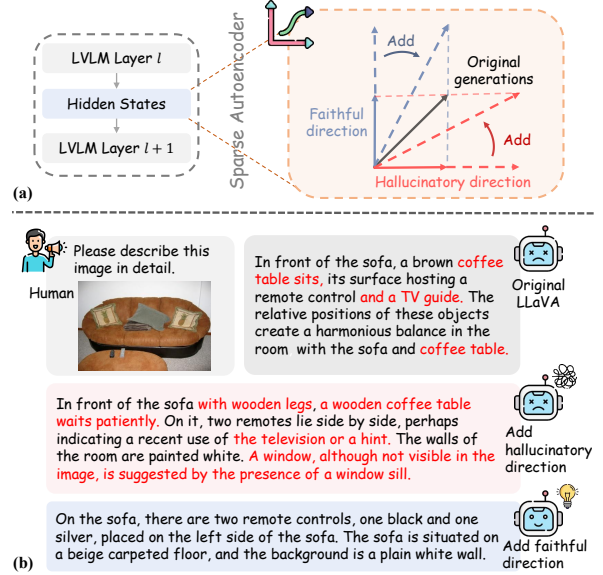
LVLM Layer $l$

Hidden States

LVLM Layer $l+1$

Sparse Autoencoder

Add

Original generations

Faithful direction

Add

Hallucinatory direction

(a)

Please describe this image in detail.

Human

In front of the sofa, a brown coffee table sits, its surface hosting a remote control and a TV guide. The relative positions of these objects create a harmonious balance in the room with the sofa and coffee table.

Original LLaVA

In front of the sofa with wooden legs, a wooden coffee table waits patiently. On it, two remotes lie side by side, perhaps indicating a recent use of the television or a hint. The walls of the room are painted white. A window, although not visible in the image, is suggested by the presence of a window sill.

Add hallucinatory direction

On the sofa, there are two remote controls, one black and one silver, placed on the left side of the sofa. The sofa is situated on a beige carpeted floor, and the background is a plain white wall.

Add faithful direction

(b)